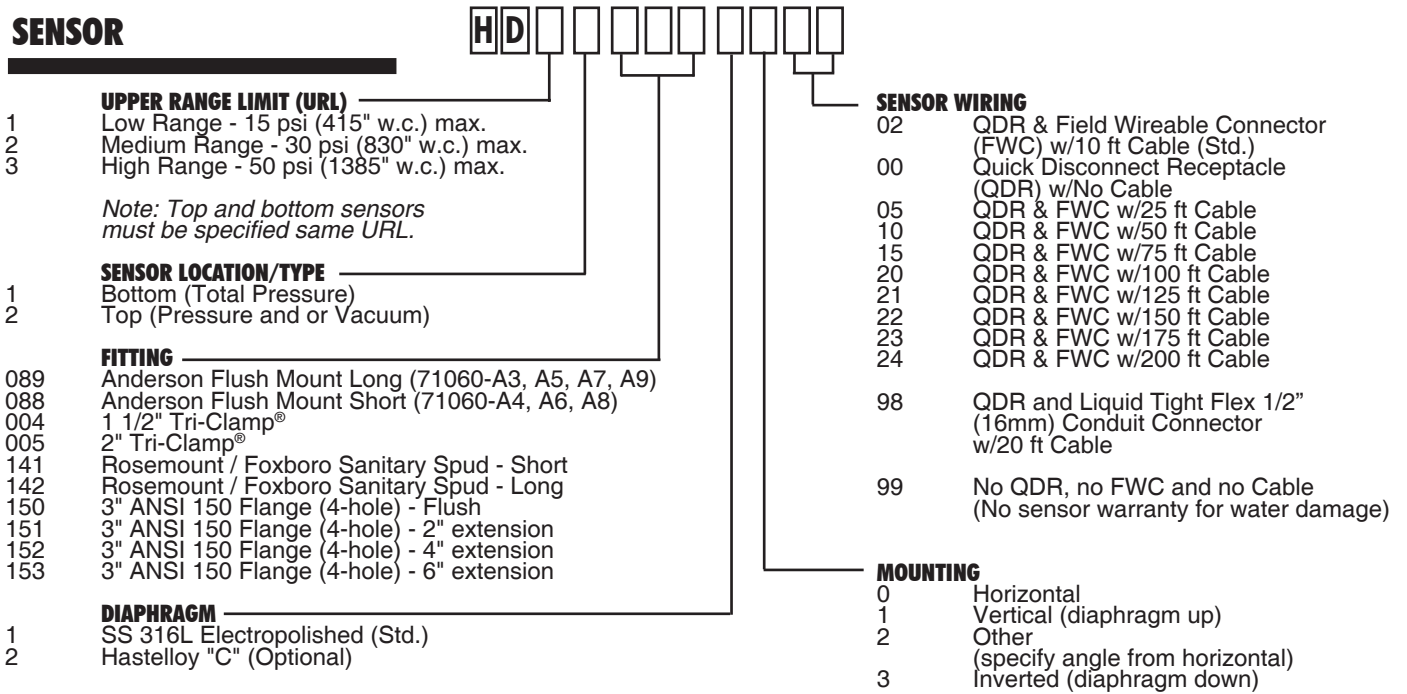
SENSOR

HD

UPPER RANGE LIMIT (URL)
1 Low Range - 15 psi (415" w.c.) max.
2 Medium Range - 30 psi (830" w.c.) max.
3 High Range - 50 psi (1385" w.c.) max.

Note: Top and bottom sensors must be specified same URL.

SENSOR LOCATION/TYPE
1 Bottom (Total Pressure)
2 Top (Pressure and or Vacuum)

FITTING
089 Anderson Flush Mount Long (71060-A3, A5, A7, A9)
088 Anderson Flush Mount Short (71060-A4, A6, A8)
004 1 1/2" Tri-Clamp®
005 2" Tri-Clamp®
141 Rosemount / Foxboro Sanitary Spud - Short
142 Rosemount / Foxboro Sanitary Spud - Long
150 3" ANSI 150 Flange (4-hole) - Flush
151 3" ANSI 150 Flange (4-hole) - 2" extension
152 3" ANSI 150 Flange (4-hole) - 4" extension
153 3" ANSI 150 Flange (4-hole) - 6" extension

DIAPHRAGM
1 SS 316L Electropolished (Std.)
2 Hastelloy "C" (Optional)

SENSOR WIRING
02 QDR & Field Wireable Connector (FWC) w/10 ft Cable (Std.)
00 Quick Disconnect Receptacle (QDR) w/No Cable
05 QDR & FWC w/25 ft Cable
10 QDR & FWC w/50 ft Cable
15 QDR & FWC w/75 ft Cable
20 QDR & FWC w/100 ft Cable
21 QDR & FWC w/125 ft Cable
22 QDR & FWC w/150 ft Cable
23 QDR & FWC w/175 ft Cable
24 QDR & FWC w/200 ft Cable

98 QDR and Liquid Tight Flex 1/2" (16mm) Conduit Connector w/20 ft Cable

99 No QDR, no FWC and no Cable (No sensor warranty for water damage)

MOUNTING
0 Horizontal
1 Vertical (diaphragm up)
2 Other (specify angle from horizontal)
3 Inverted (diaphragm down)